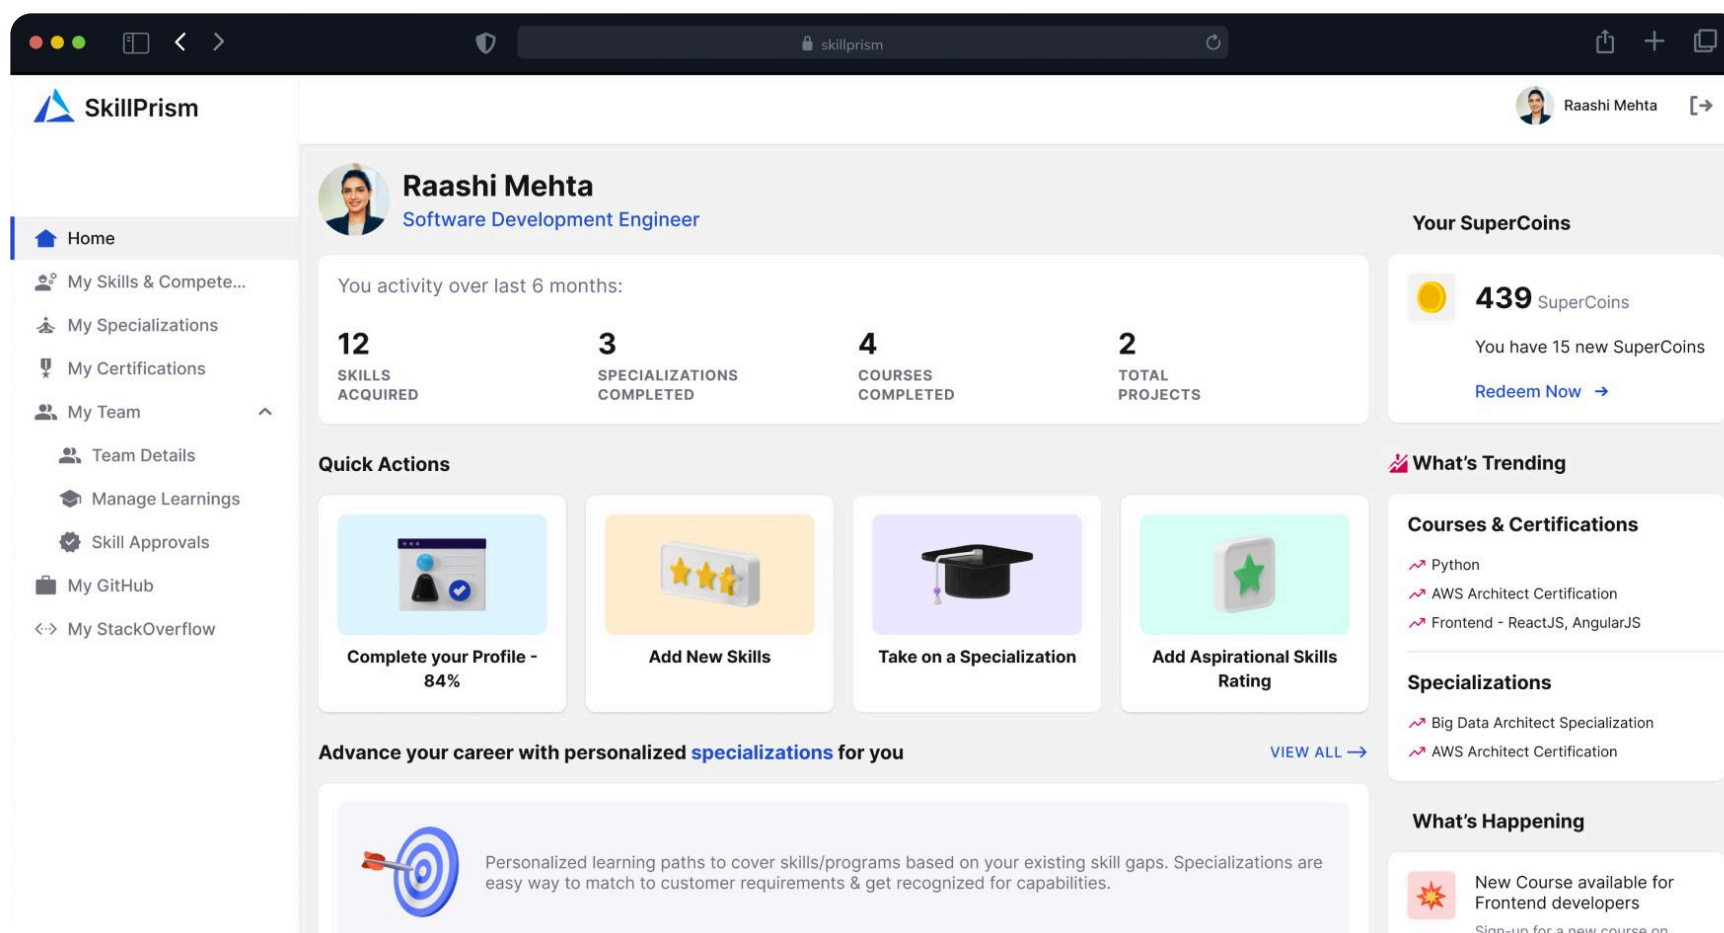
skillprism

SkillPrism

Raashi Mehta

Home
My Skills & Compete...
My Specializations
My Certifications
My Team
Team Details
Manage Learnings
Skill Approvals
My GitHub
My StackOverflow

Raashi Mehta
Software Development Engineer

You activity over last 6 months:

12
SKILLS ACQUIRED

3
SPECIALIZATIONS COMPLETED

4
COURSES COMPLETED

2
TOTAL PROJECTS

Quick Actions

Complete your Profile - 84%

Add New Skills

Take on a Specialization

Add Aspirational Skills Rating

Advance your career with personalized specializations for you

VIEW ALL →

Personalized learning paths to cover skills/programs based on your existing skill gaps. Specializations are easy way to match to customer requirements & get recognized for capabilities.

Your SuperCoins

439 SuperCoins
You have 15 new SuperCoins
Redeem Now →

What's Trending

Courses & Certifications
Python
AWS Architect Certification
Frontend - ReactJS, AngularJS

Specializations
Big Data Architect Specialization
AWS Architect Certification

What's Happening

New Course available for Frontend developers
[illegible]